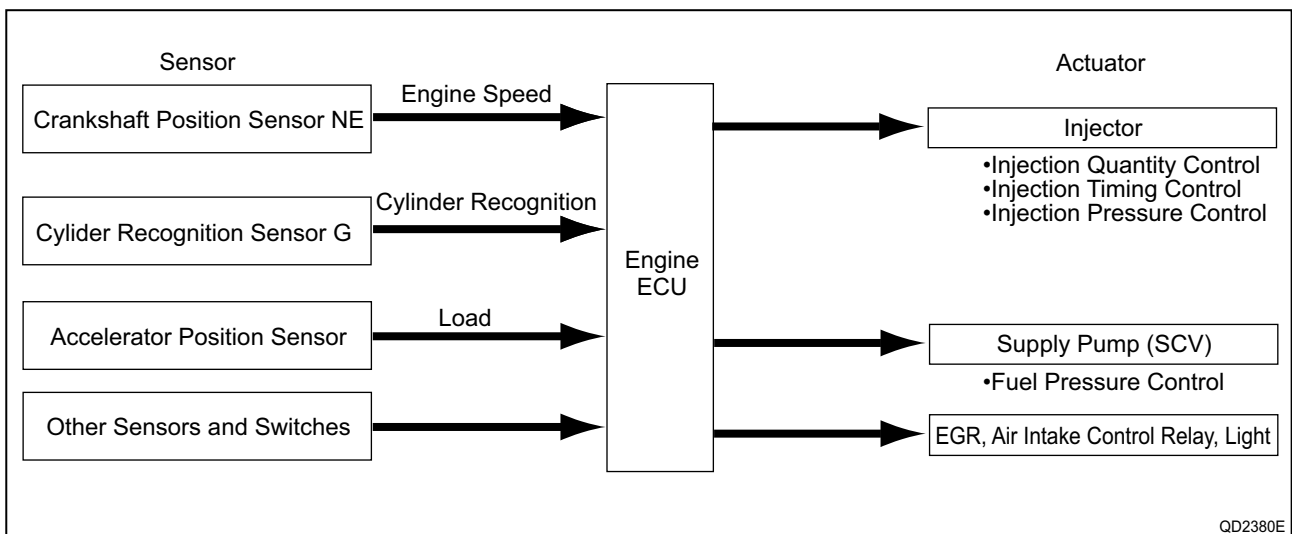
Sensor

Crankshaft Position Sensor NE

Engine Speed

Cylider Recognition Sensor G

Cylinder Recognition

Accelerator Position Sensor

Load

Other Sensors and Switches

Engine ECU

Actuator

Injector

•Injection Quantity Control
•Injection Timing Control
•Injection Pressure Control

Supply Pump (SCV)

•Fuel Pressure Control

EGR, Air Intake Control Relay, Light

QD2380E